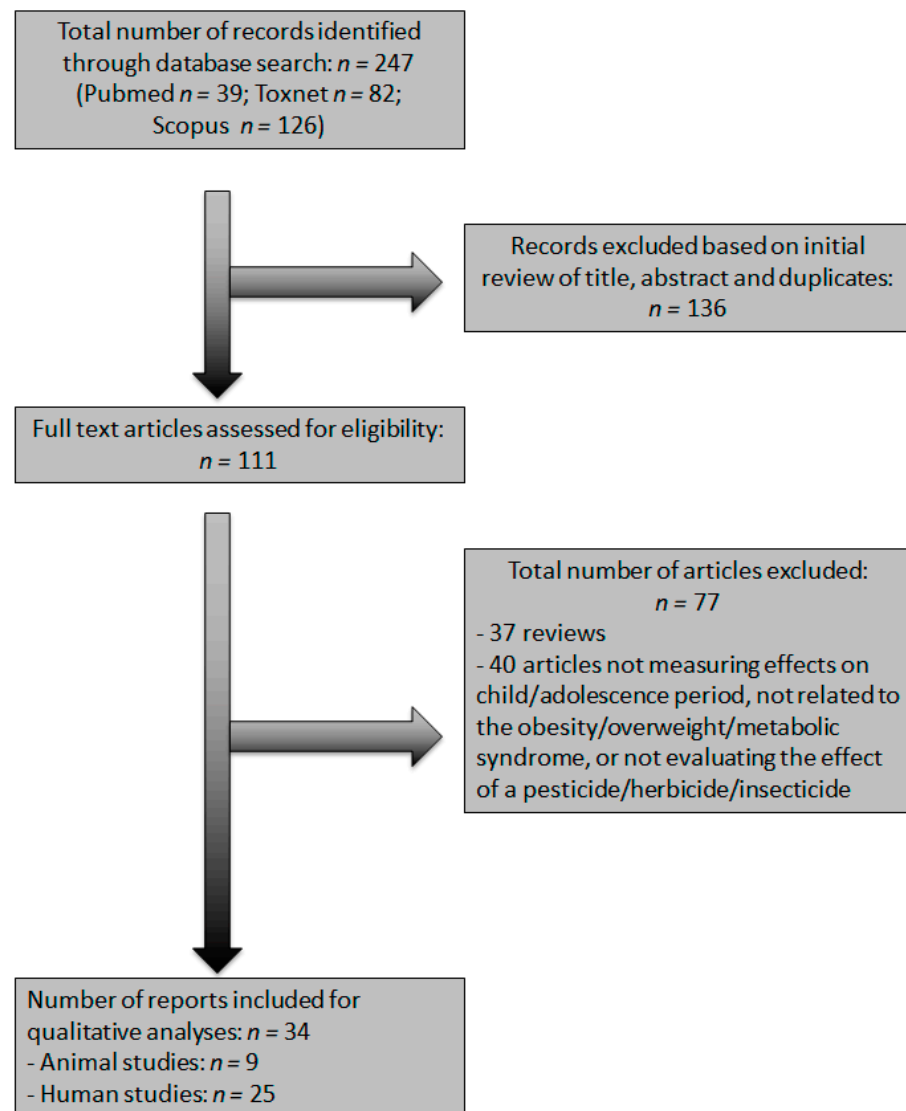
Total number of records identified through database search: $n$ = 247 (Pubmed $n$ = 39; Toxnet $n$ = 82; Scopus $n$ = 126)

Records excluded based on initial review of title, abstract and duplicates: $n$ = 136

Full text articles assessed for eligibility: $n$ = 111

Total number of articles excluded: $n$ = 77
- 37 reviews
- 40 articles not measuring effects on child/adolescence period, not related to the obesity/overweight/metabolic syndrome, or not evaluating the effect of a pesticide/herbicide/insecticide

Number of reports included for qualitative analyses: $n$ = 34
- Animal studies: $n$ = 9
- Human studies: $n$ = 25